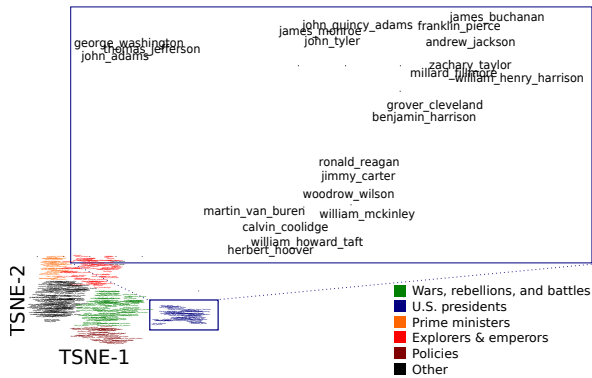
james_buchanan
john_quincy_adams
franklin_pierce
james_monroe
george_washington
thomas_jefferson
john_tyler
andrew_jackson
john_adams
zachary_taylor
millard_fillmore
william_henry_harrison
grover_cleveland
benjamin_harrison
ronald_reagan
jimmy_carter
woodrow_wilson
martin_van_buren
william_mckinley
calvin_coolidge
william_howard_taft
herbert_hoover

TSNE-2
TSNE-1

Wars, rebellions, and battles
U.S. presidents
Prime ministers
Explorers & emperors
Policies
Other